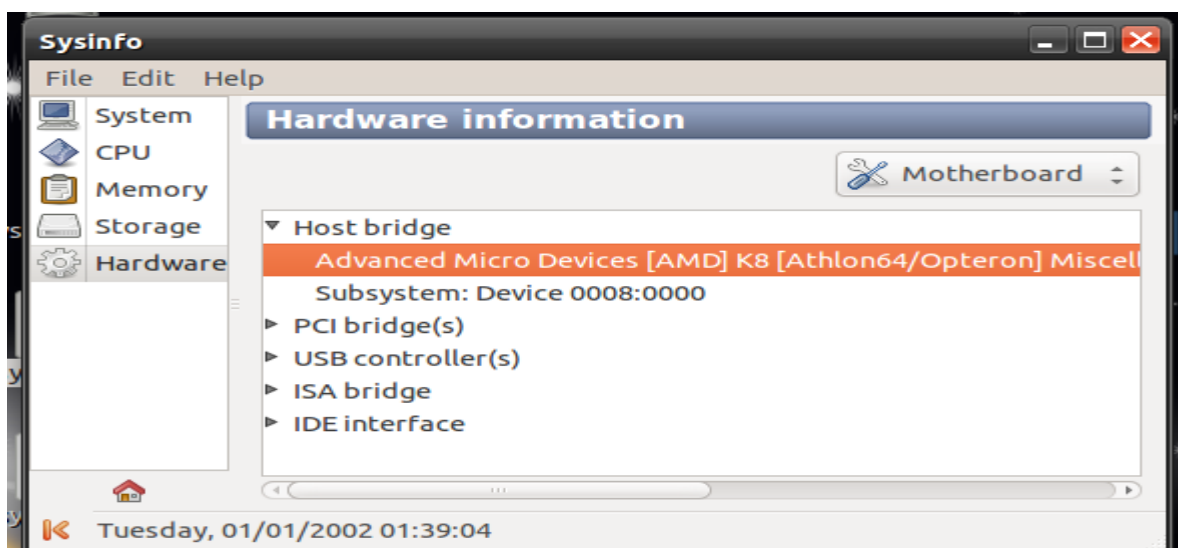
Sysinfo

File Edit Help

System
CPU
Memory
Storage
Hardware

Hardware information

Motherboard

Host bridge
Advanced Micro Devices [AMD] K8 [Athlon64/Opteron] Miscell
Subsystem: Device 0008:0000
PCI bridge(s)
USB controller(s)
ISA bridge
IDE interface

Tuesday, 01/01/2002 01:39:04